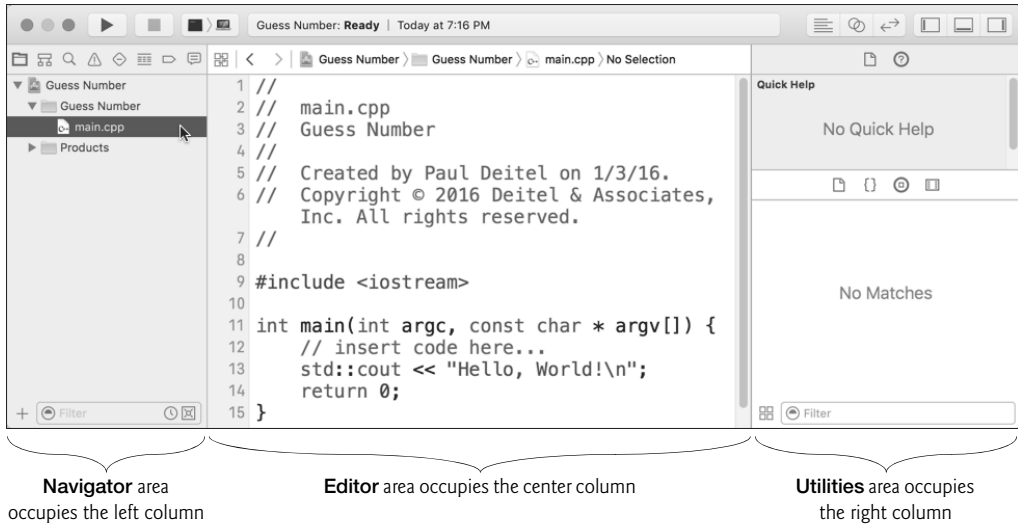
Guess Number: **Ready** | Today at 7:16 PM

Guess Number
Guess Number
main.cpp
Products

Guess Number 〉 Guess Number 〉 main.cpp 〉 No Selection

1 //
2 // main.cpp
3 // Guess Number
4 //
5 // Created by Paul Deitel on 1/3/16.
6 // Copyright © 2016 Deitel & Associates, Inc. All rights reserved.
7 //
8
9 #include <iostream>
10
11 int main(int argc, const char * argv[]) {
12 // insert code here...
13 std::cout << "Hello, World!\n";
14 return 0;
15 }

Quick Help
No Quick Help

No Matches

Filter

Filter

**Navigator** area occupies the left column

**Editor** area occupies the center column

**Utilities** area occupies the right column